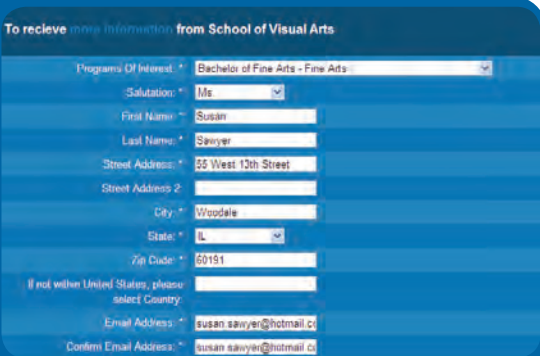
To recieve more information from School of Visual Arts

Programs Of Interest: * Bachelor of Fine Arts - Fine Arts

Salutation: * Ms.

First Name: * Susan

Last Name: * Sawyer

Street Address: * 55 West 13th Street

Street Address 2:

City: * Woodale

State: * IL

Zip Code: * 60191

If not within United States, please select Country:

Email Address: * susan.sawyer@hotmail.c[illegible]

Confirm Email Address: * susan.sawyer@hotmail.c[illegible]